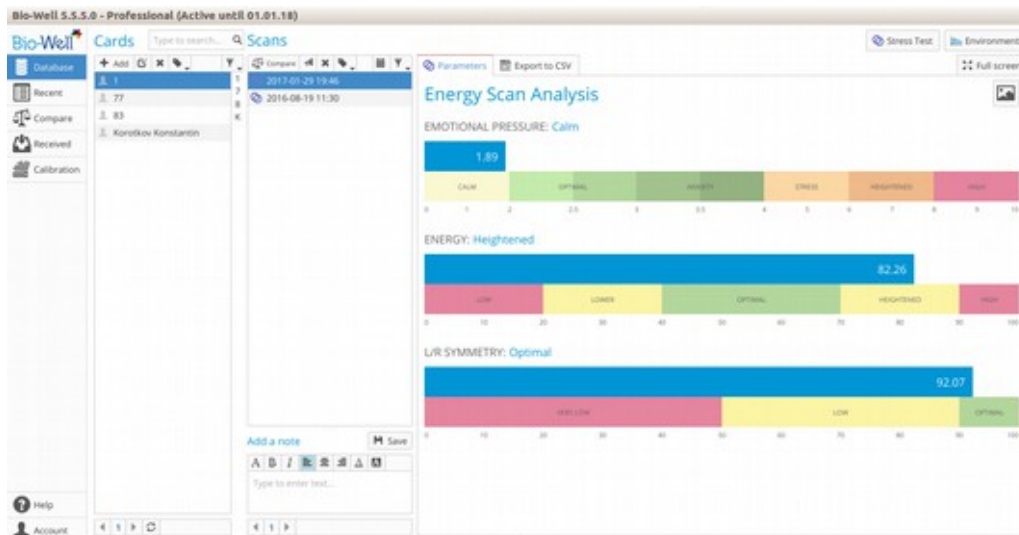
Bio-Well 5.5.5.0 - Professional (Active until 01.01.18)

Bio-Well

Database
Recent
Compare
Received
Calibration

Help
Account

Cards
Type to search...
+ Add
1
77
83
Korotkov Konstantin

Scans
Compare
2017-01-29 19:46
2016-08-19 11:30

Add a note
Save
Type to enter text...

Stress Test
Environment
Parameters
Export to CSV
Full screen

Energy Scan Analysis

EMOTIONAL PRESSURE: Calm
1.89
CALM | OPTIMAL | ANXIETY | STRESS | HEIGHTENED | HIGH
0 1 2 2.5 3 3.5 4 5 6 7 8 9 10

ENERGY: Heightened
82.26
LOW | LOWER | OPTIMAL | HEIGHTENED | HIGH
0 10 20 30 40 50 60 70 80 90 100

L/R SYMMETRY: Optimal
92.07
VERY LOW | LOW | OPTIMAL
0 10 20 30 40 50 60 70 80 90 100